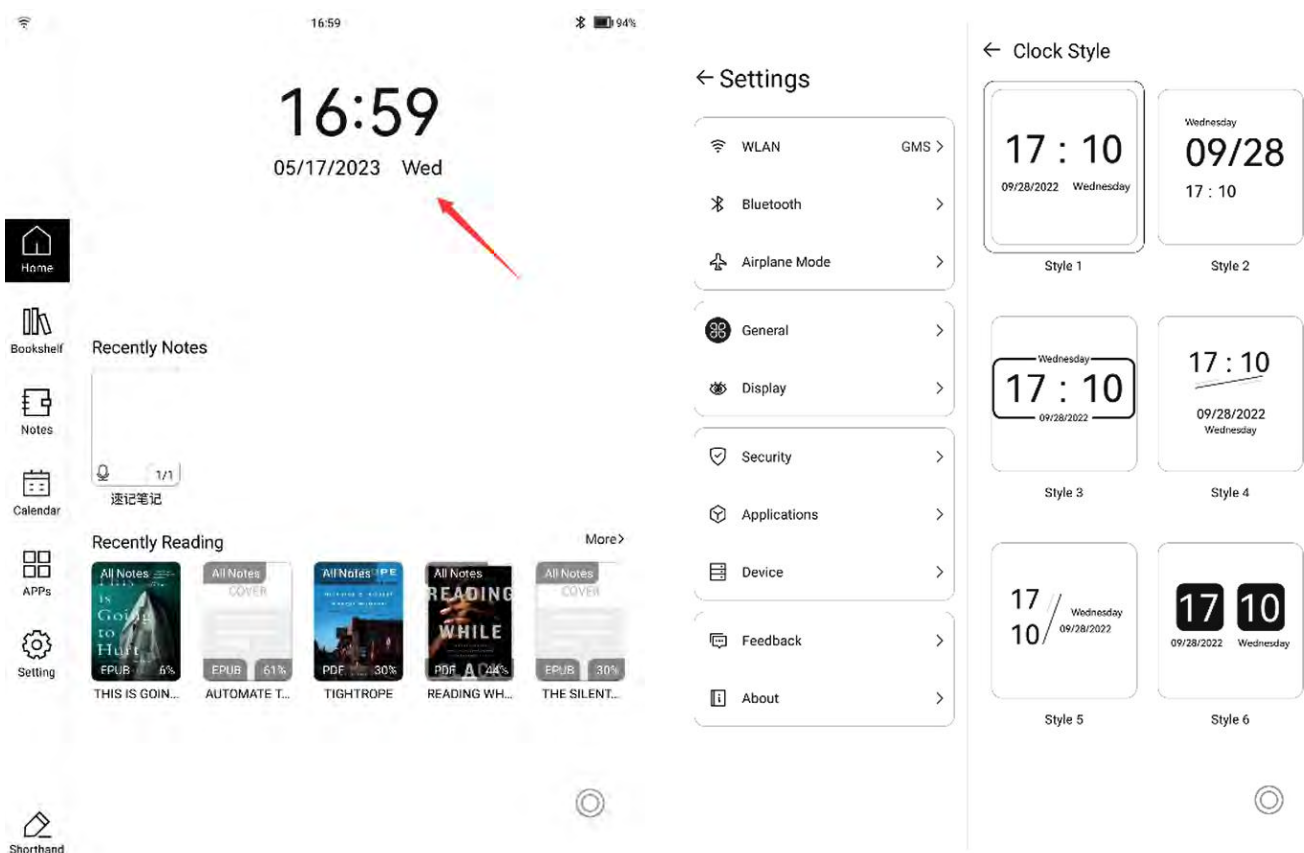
16:59 94%

16:59
05/17/2023 Wed

Home

Bookshelf

Notes

Calendar

APPs

Setting

Shorthand

Recently Notes

1/1
速记笔记

Recently Reading

More>

All Notes
is Going to Hurt
EPUB 6%
THIS IS GOIN...

All Notes
COVER
EPUB 61%
AUTOMATE T...

All Notes
PDF 30%
TIGHTROPE

All Notes
READING WHILE
PDF 44%
READING WH...

All Notes
COVER
EPUB 30%
THE SILENT...

← Settings

WLAN GMS >

Bluetooth >

Airplane Mode >

General >

Display >

Security >

Applications >

Device >

Feedback >

About >

← Clock Style

17 : 10
09/28/2022 Wednesday
Style 1

Wednesday
09/28
17 : 10
Style 2

Wednesday
17 : 10
09/28/2022
Style 3

17 : 10
09/28/2022
Wednesday
Style 4

17
10
Wednesday
09/28/2022
Style 5

17 10
09/28/2022 Wednesday
Style 6